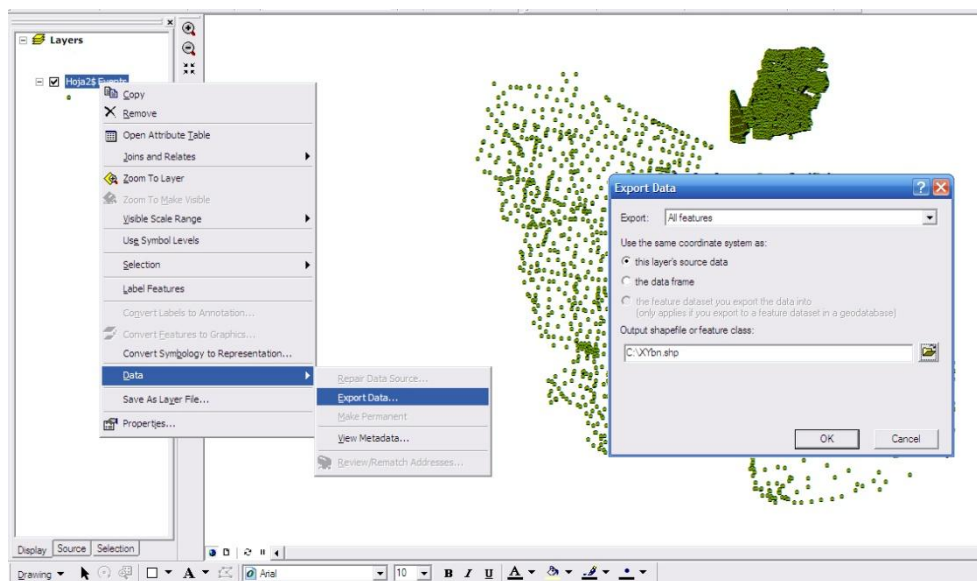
Layers

Hoja2$ Events

Copy
Remove
Open Attribute Table
Joins and Relates
Zoom To Layer
Zoom To Make Visible
Visible Scale Range
Use Symbol Levels
Selection
Label Features
Convert Labels to Annotation...
Convert Features to Graphics...
Convert Symbology to Representation...
Data
Save As Layer File...
Properties...

Repair Data Source...
Export Data...
Make Permanent
View Metadata...
Review/Rematch Addresses...

Export Data
Export: All features
Use the same coordinate system as:
this layer's source data
the data frame
the feature dataset you export the data into
(only applies if you export to a feature dataset in a geodatabase)
Output shapefile or feature class:
C:\XYbn.shp
OK
Cancel

Display | Source | Selection

Drawing ▾ A ▾ Arial 10 B I U A ▾